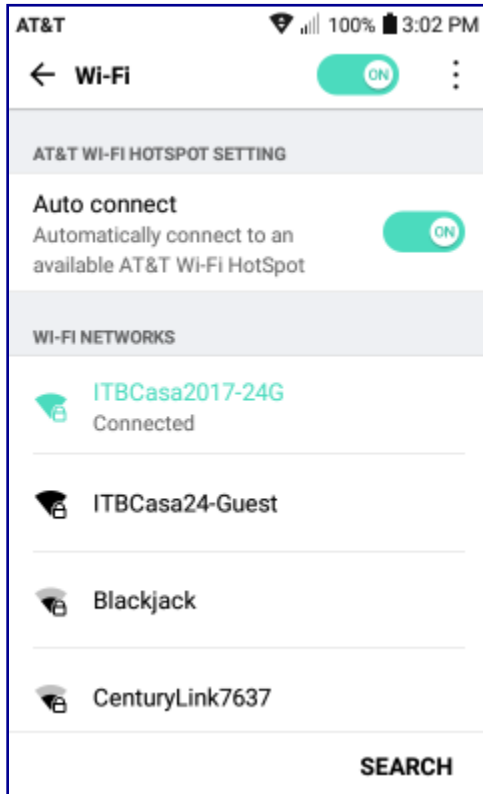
AT&T 100% 3:02 PM

Wi-Fi ON

AT&T WI-FI HOTSPOT SETTING

Auto connect
Automatically connect to an available AT&T Wi-Fi HotSpot ON

WI-FI NETWORKS

ITBCasa2017-24G
Connected

ITBCasa24-Guest

Blackjack

CenturyLink7637

SEARCH